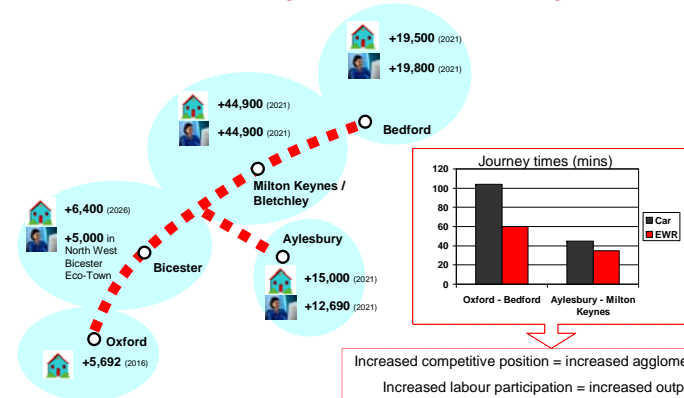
+19,500 (2021)
+19,800 (2021)
Bedford

+44,900 (2021)
+44,900 (2021)
Milton Keynes / Bletchley

+6,400 (2026)
+5,000 in North West Bicester Eco-Town
Bicester

Aylesbury
+15,000 (2021)
+12,690 (2021)

Oxford
+5,692 (2016)

Journey times (mins)

| | Car | EWR |
|---|---|---|
| Oxford - Bedford | | |
| Aylesbury - Milton Keynes | | |

120
100
80
60
40
20
0

Car
EWR

Increased competitive position = increased agglome
Increased labour participation = increased outp